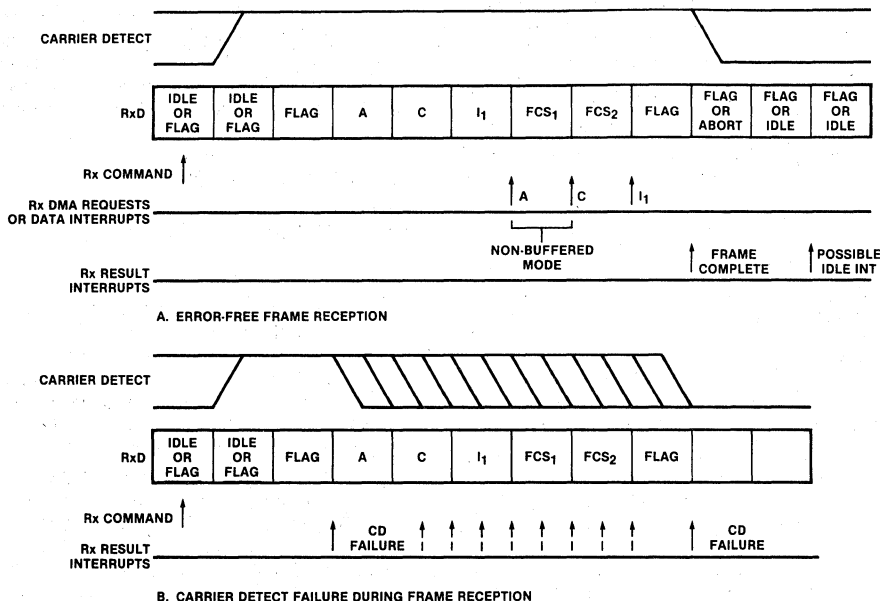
CARRIER DETECT

| RxD | IDLE OR FLAG | IDLE OR FLAG | FLAG | A | C | $I_1$ | $FCS_1$ | $FCS_2$ | FLAG | FLAG OR ABORT | FLAG OR IDLE | FLAG OR IDLE |
|---|---|---|---|---|---|---|---|---|---|---|---|---|

Rx COMMAND

Rx DMA REQUESTS OR DATA INTERRUPTS

A

C

$I_1$

NON-BUFFERED MODE

Rx RESULT INTERRUPTS

FRAME COMPLETE

POSSIBLE IDLE INT

A. ERROR-FREE FRAME RECEPTION

CARRIER DETECT

| RxD | IDLE OR FLAG | IDLE OR FLAG | FLAG | A | C | $I_1$ | $FCS_1$ | $FCS_2$ | FLAG | | |
|---|---|---|---|---|---|---|---|---|---|---|---|

Rx COMMAND

Rx RESULT INTERRUPTS

CD FAILURE

I I I I I I I

CD FAILURE

B. CARRIER DETECT FAILURE DURING FRAME RECEPTION